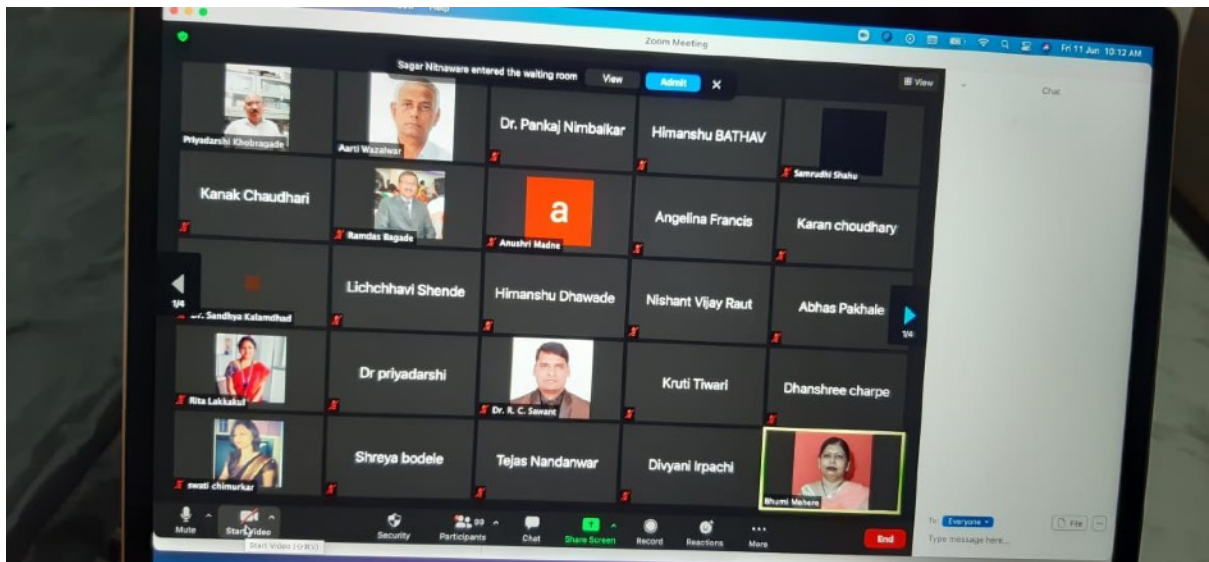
Zoom Meeting

Fri 11 Jun 10:12 AM

Sagar Nitnaware entered the waiting room View Admit ×

View

Chat

Priyadarshi Khobragade

Aarti Wazalwar

Dr. Pankaj Nimbalkar

Himanshu BATHAV

Samrudhi Shahu

Kanak Chaudhari

Ramdas Bagade

a

Anushri Madne

Angelina Francis

Karan choudhary

1/4

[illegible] Sandhya Kalamdhad

Lichchhavi Shende

Himanshu Dhawade

Nishant Vijay Raut

Abhas Pakhale

1/4

Rita Lakkakul

Dr priyadarshi

Dr. R. C. Sawant

Kruti Tiwari

Dhanshree charpe

swati chimurkar

Shreya bodele

Tejas Nandanwar

Divyani Irpachi

Bhumi Mehere

Mute

Start Video

Start Video (⇧⌘V)

Security

99

Participants

Chat

Share Screen

Record

Reactions

More

End

To: Everyone

File

Type message here...